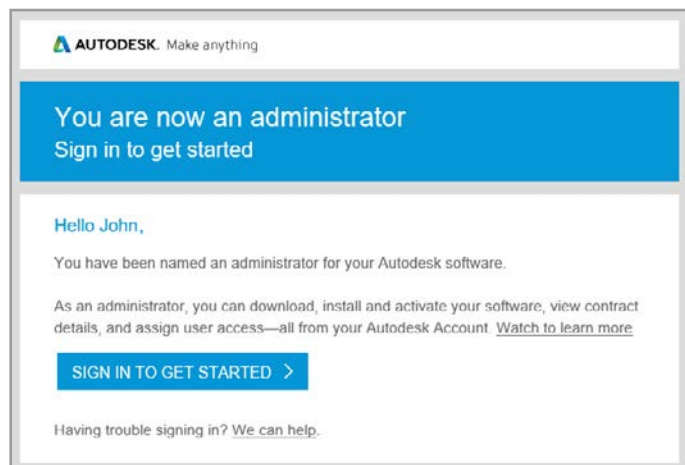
AUTODESK. Make anything

You are now an administrator
Sign in to get started

Hello John,

You have been named an administrator for your Autodesk software.

As an administrator, you can download, install and activate your software, view contract details, and assign user access—all from your Autodesk Account. Watch to learn more

SIGN IN TO GET STARTED >

Having trouble signing in? We can help.